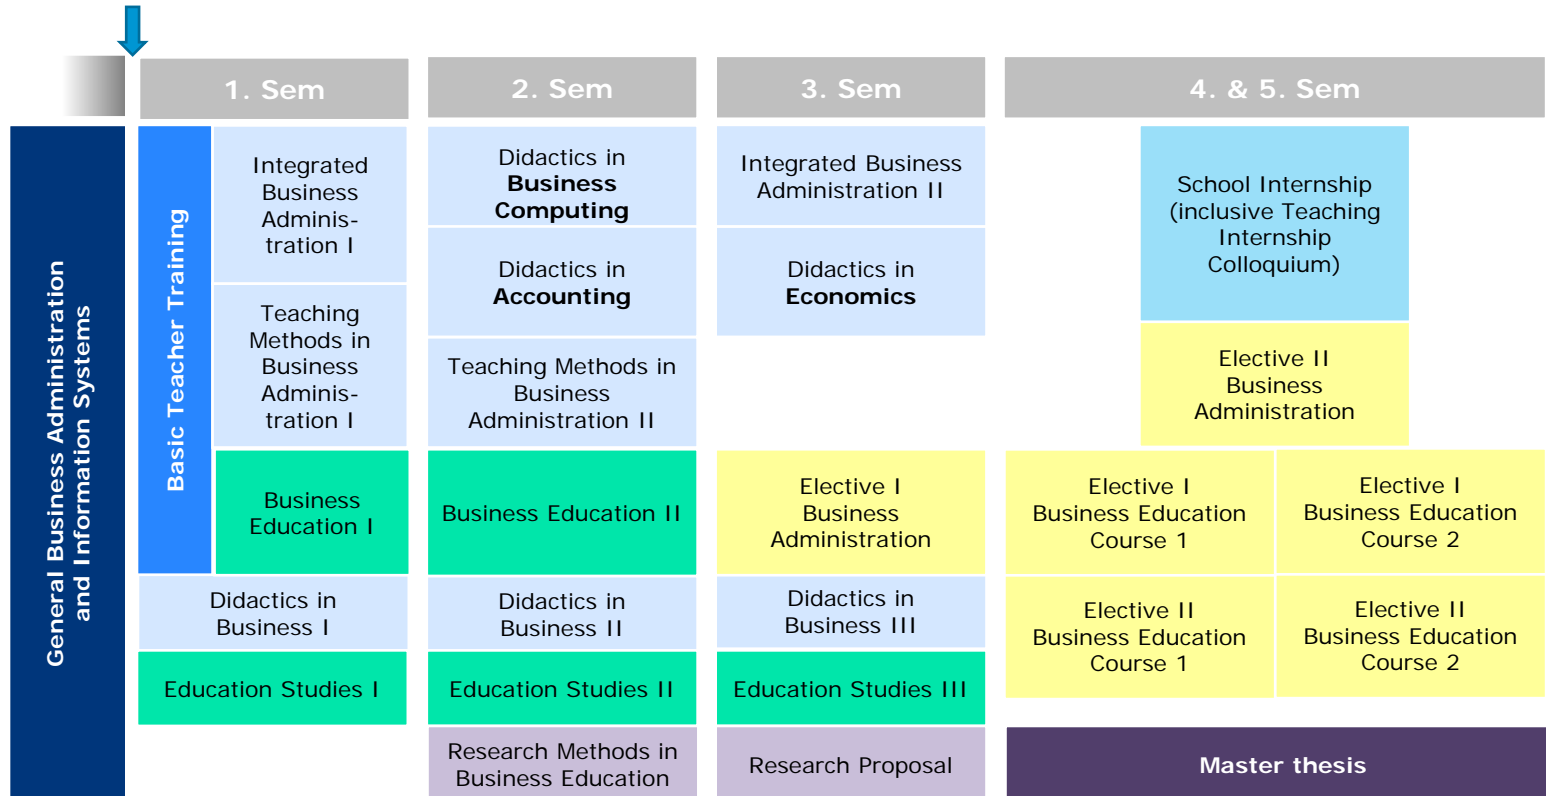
1. Sem

2. Sem

3. Sem

4. & 5. Sem

General Business Administration and Information Systems

Basic Teacher Training

Integrated Business Administration I

Teaching Methods in Business Administration I

Business Education I

Didactics in Business I

Education Studies I

Didactics in **Business Computing**

Didactics in **Accounting**

Teaching Methods in Business Administration II

Business Education II

Didactics in Business II

Education Studies II

Research Methods in Business Education

Integrated Business Administration II

Didactics in **Economics**

Elective I Business Administration

Didactics in Business III

Education Studies III

Research Proposal

School Internship (inclusive Teaching Internship Colloquium)

Elective II Business Administration

Elective I Business Education Course 1

Elective I Business Education Course 2

Elective II Business Education Course 1

Elective II Business Education Course 2

Master thesis